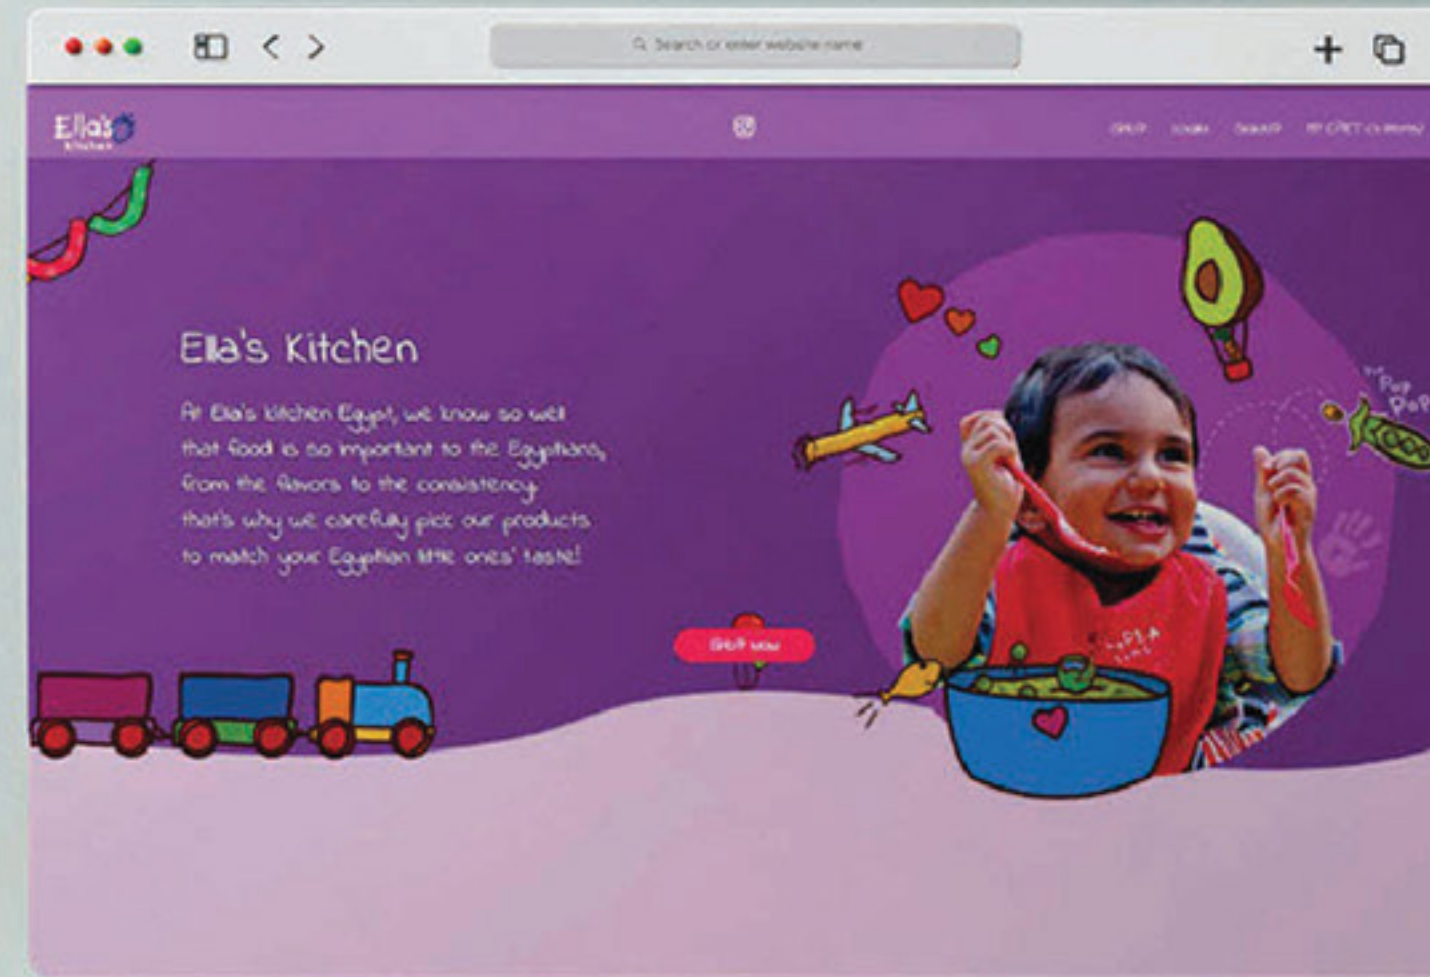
Search or enter website name

Ella's Kitchen

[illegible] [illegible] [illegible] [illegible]

Ella's Kitchen

At Ella's kitchen Egypt, we know so well that food is so important to the Egyptians, from the flavors to the consistency that's why we carefully pick our products to match your Egyptian little ones' taste!

Shop Now

Pop Pop